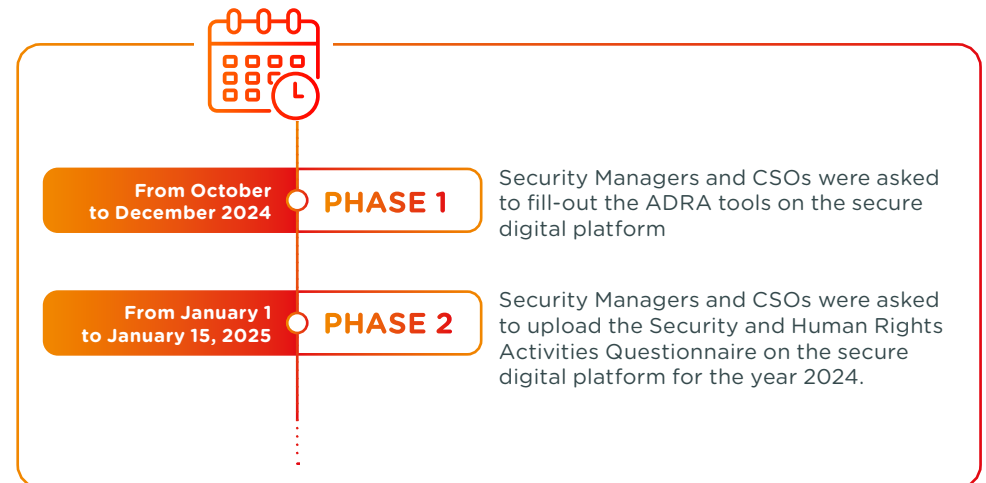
From October to December 2024

PHASE 1

Security Managers and CSOs were asked to fill-out the ADRA tools on the secure digital platform

From January 1 to January 15, 2025

PHASE 2

Security Managers and CSOs were asked to upload the Security and Human Rights Activities Questionnaire on the secure digital platform for the year 2024.